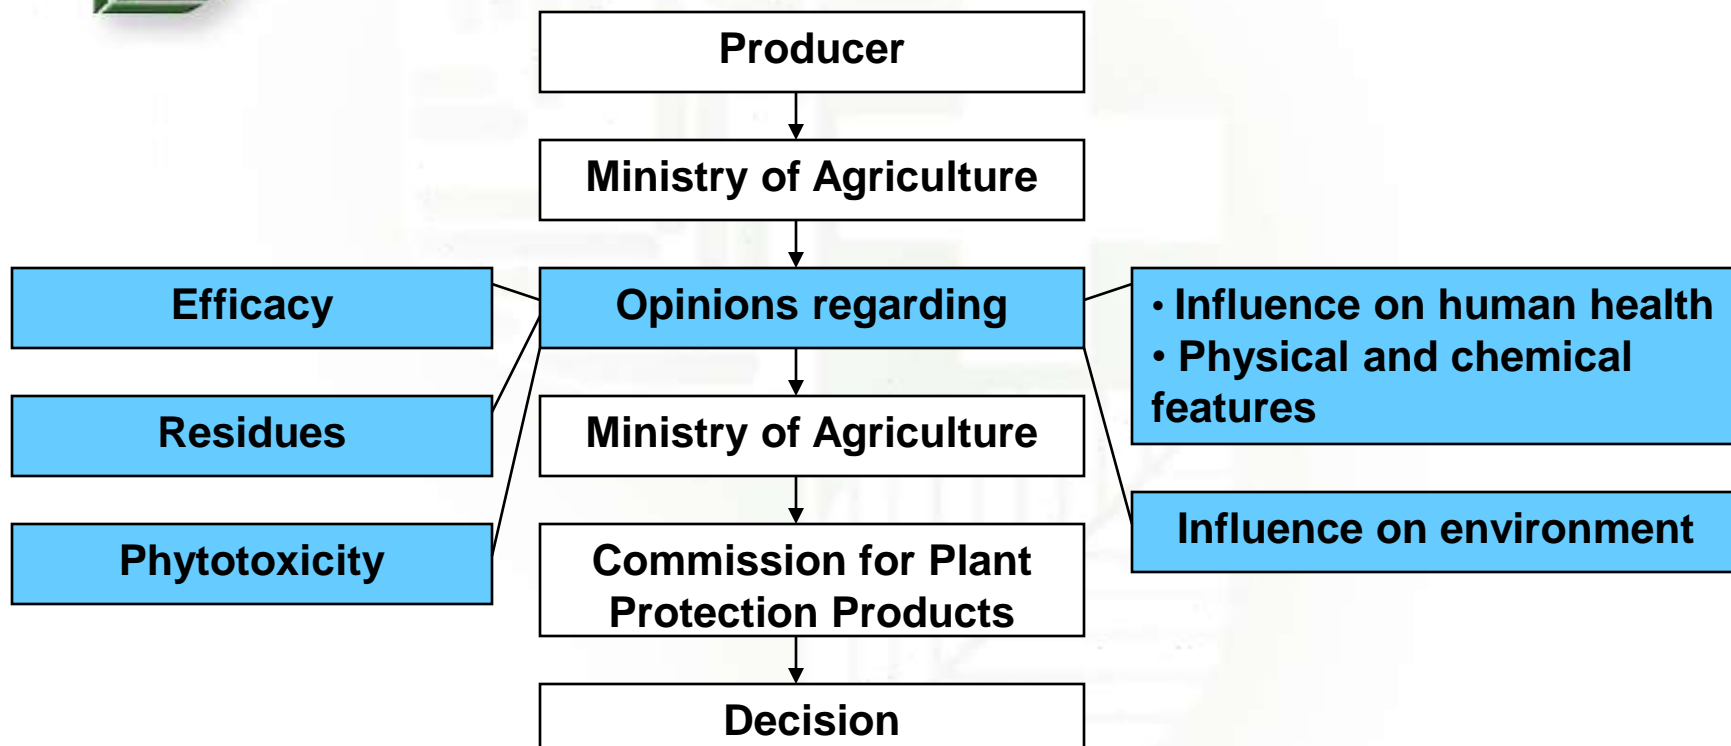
Producer

Ministry of Agriculture

Efficacy

Opinions regarding

• Influence on human health
• Physical and chemical features

Residues

Ministry of Agriculture

Influence on environment

Phytotoxicity

Commission for Plant Protection Products

Decision